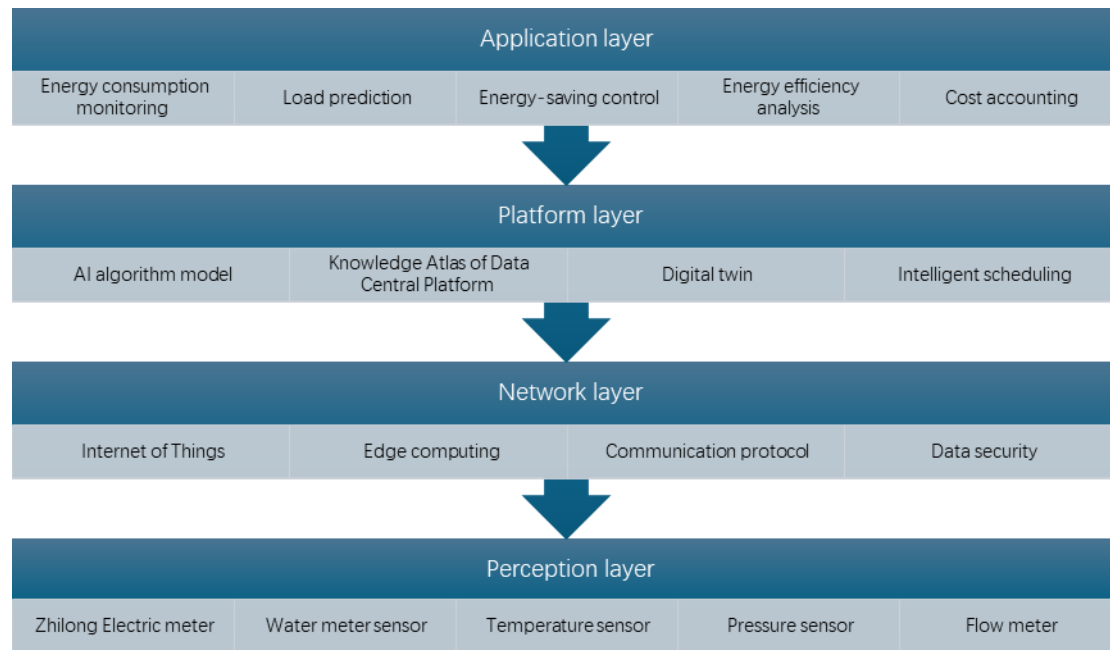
Application layer

| Energy consumption monitoring | Load prediction | Energy-saving control | Energy efficiency analysis | Cost accounting |
|---|---|---|---|---|

Platform layer

| AI algorithm model | Knowledge Atlas of Data Central Platform | Digital twin | Intelligent scheduling |
|---|---|---|---|

Network layer

| Internet of Things | Edge computing | Communication protocol | Data security |
|---|---|---|---|

Perception layer

| Zhilong Electric meter | Water meter sensor | Temperature sensor | Pressure sensor | Flow meter |
|---|---|---|---|---|